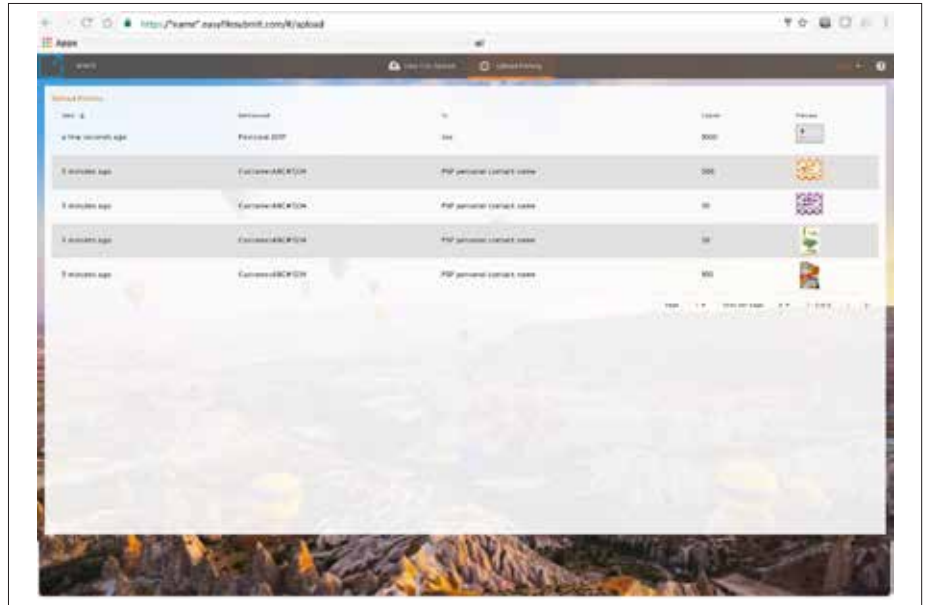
https://"name".easyfilesubmit.com/#/upload

Apps

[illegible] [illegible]

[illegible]

| Date | Reference | To | Copies | Preview |
|---|---|---|---|---|
| a few seconds ago | Personal ERP | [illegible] | 3000 | |
| 3 minutes ago | CustomerABCXYZ34 | PSP personal contact name | 300 | |
| 3 minutes ago | CustomerABCXYZ34 | PSP personal contact name | 30 | |
| 3 minutes ago | CustomerABCXYZ34 | PSP personal contact name | 30 | |
| 3 minutes ago | CustomerABCXYZ34 | PSP personal contact name | 800 | |

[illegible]